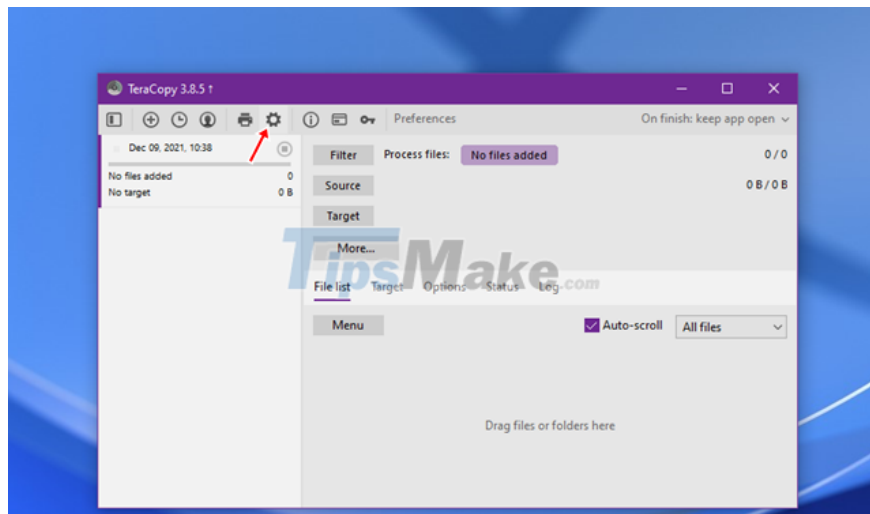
TeraCopy 3.8.5 ↑

Preferences

On finish: keep app open

Dec 09, 2021, 10:38

No files added 0

No target 0 B

Filter

Process files: No files added

0 / 0

Source

0 B / 0 B

Target

More...

TipsMake.com

File list Target Options Status Log

Menu

Auto-scroll

All files

Drag files or folders here